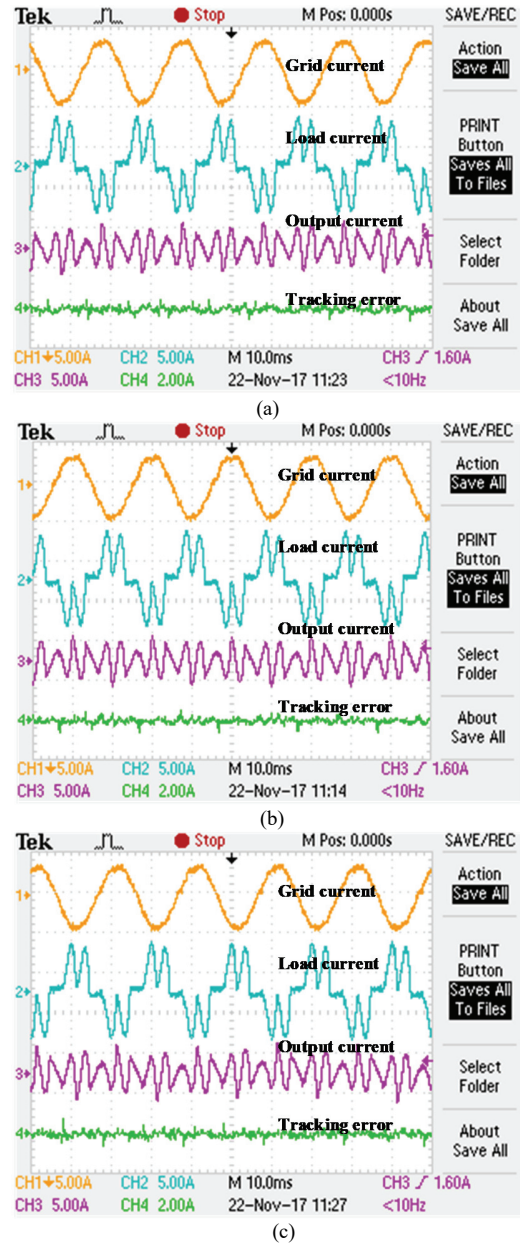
Tek Stop M Pos: 0.000s SAVE/REC

Grid current

Load current

Output current

Tracking error

Action
Save All

PRINT Button
Saves All To Files

Select Folder

About Save All

CH1 5.00A CH2 5.00A M 10.0ms CH3 1.60A
CH3 5.00A CH4 2.00A 22-Nov-17 11:23 <10Hz

(a)

Tek Stop M Pos: 0.000s SAVE/REC

Grid current

Load current

Output current

Tracking error

Action
Save All

PRINT Button
Saves All To Files

Select Folder

About Save All

CH1 5.00A CH2 5.00A M 10.0ms CH3 1.60A
CH3 5.00A CH4 2.00A 22-Nov-17 11:14 <10Hz

(b)

Tek Stop M Pos: 0.000s SAVE/REC

Grid current

Load current

Output current

Tracking error

Action
Save All

PRINT Button
Saves All To Files

Select Folder

About Save All

CH1 5.00A CH2 5.00A M 10.0ms CH3 1.60A
CH3 5.00A CH4 2.00A 22-Nov-17 11:27 <10Hz

(c)